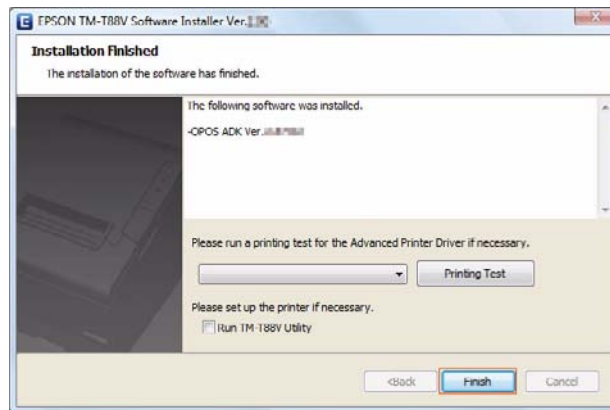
EPSON TM-T88V Software Installer Ver.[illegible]

Installation Finished

The installation of the software has finished.

The following software was installed.

-OPOS ADK Ver.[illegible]

Please run a printing test for the Advanced Printer Driver if necessary.

Printing Test

Please set up the printer if necessary.

Run TM-T88V Utility

<Back

Finish

Cancel